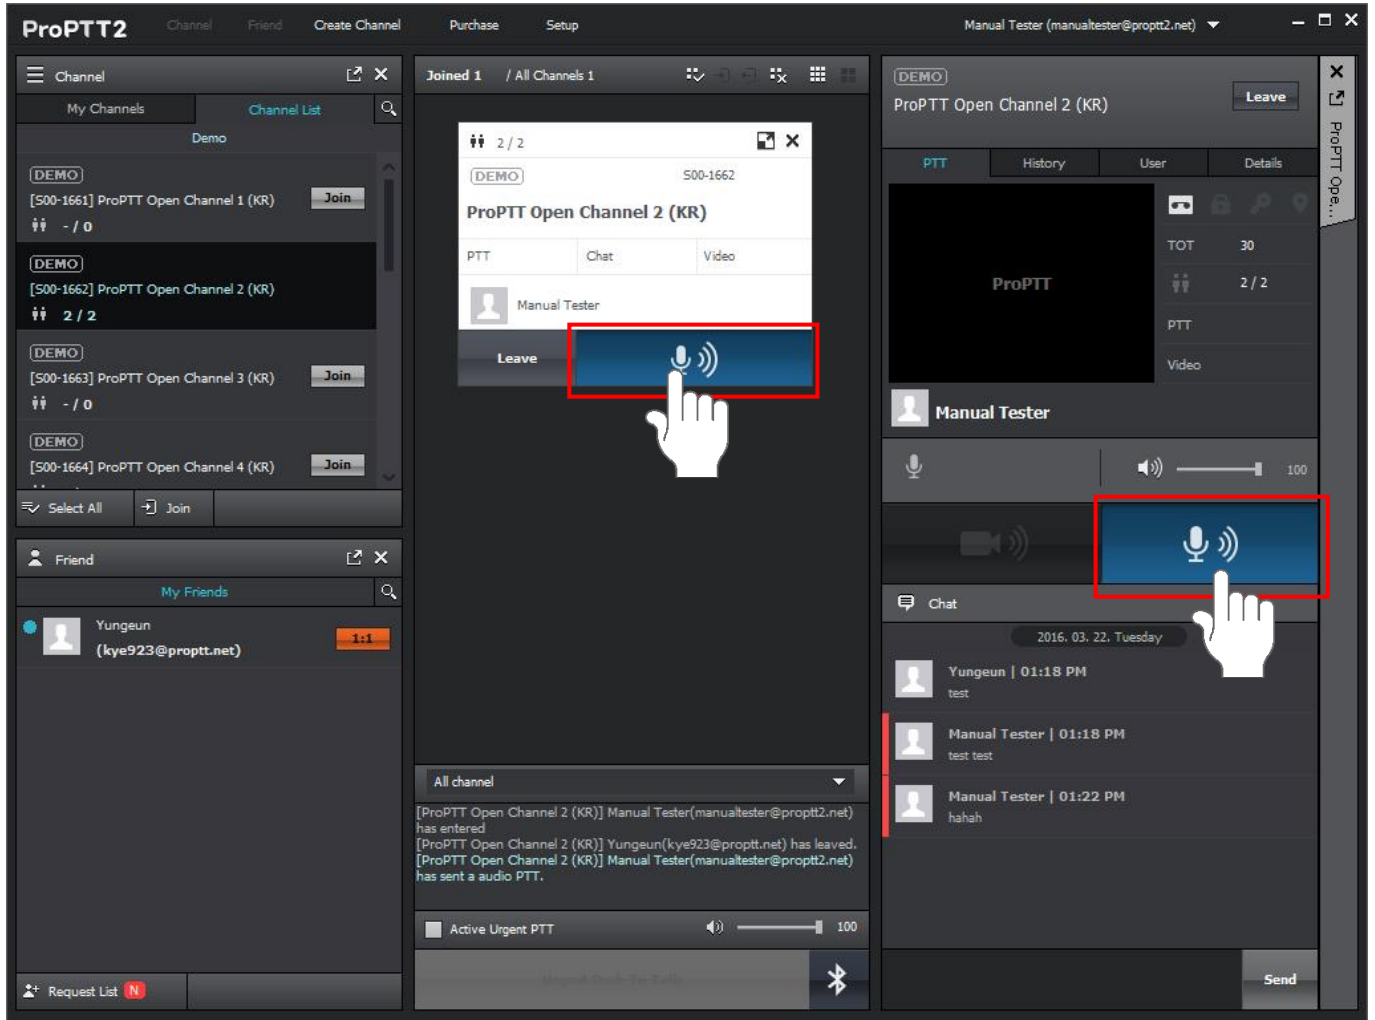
ProPTT2 Channel Friend Create Channel Purchase Setup Manual Tester (manualtester@proptt2.net)

Channel

My Channels Channel List

Demo

DEMO
[S00-1661] ProPTT Open Channel 1 (KR) Join
- / 0

DEMO
[S00-1662] ProPTT Open Channel 2 (KR)
2 / 2

DEMO
[S00-1663] ProPTT Open Channel 3 (KR) Join
- / 0

DEMO
[S00-1664] ProPTT Open Channel 4 (KR) Join

Select All Join

Friend

My Friends

Yungeun
(kye923@proptt.net) 1:1

Request List N

Joined 1 / All Channels 1

2 / 2

DEMO S00-1662

ProPTT Open Channel 2 (KR)

PTT Chat Video

Manual Tester

Leave

All channel

[ProPTT Open Channel 2 (KR)] Manual Tester(manualtester@proptt2.net) has entered
[ProPTT Open Channel 2 (KR)] Yungeun(kye923@proptt.net) has leaved.
[ProPTT Open Channel 2 (KR)] Manual Tester(manualtester@proptt2.net) has sent a audio PTT.

Active Urgent PTT 100

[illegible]

DEMO
ProPTT Open Channel 2 (KR) Leave

PTT History User Details

ProPTT

TOT 30
2 / 2
PTT
Video

Manual Tester

100

Chat

2016. 03. 22. Tuesday

Yungeun | 01:18 PM
test

Manual Tester | 01:18 PM
test test

Manual Tester | 01:22 PM
hahah

Send

ProPTT Ope...